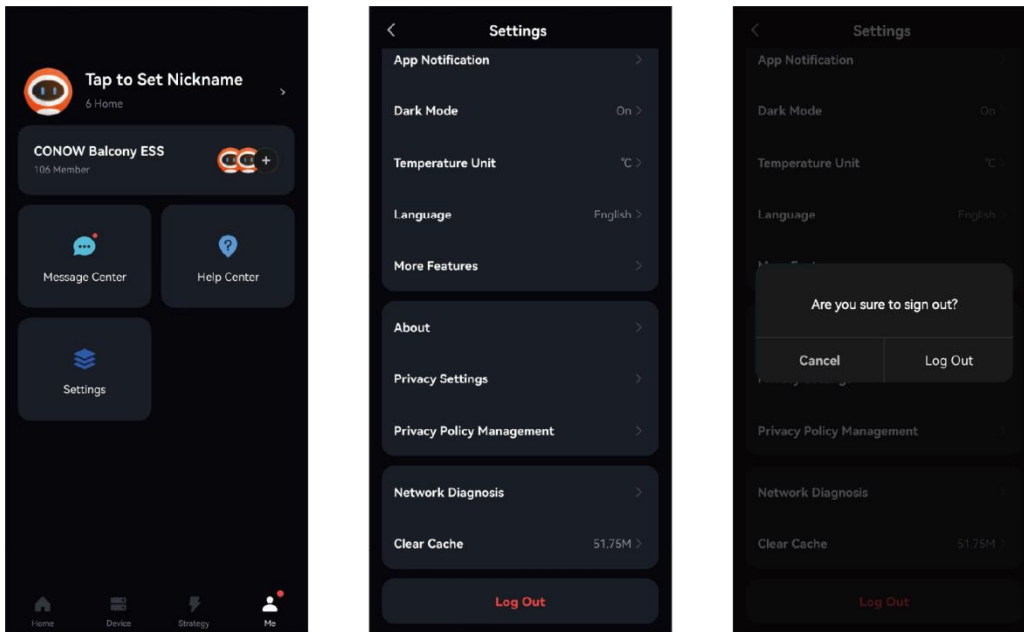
Tap to Set Nickname
6 Home

CONOW Balcony ESS
106 Member

Message Center

Help Center

Settings

Home Device Strategy Me

Settings

App Notification

Dark Mode On

Temperature Unit ℃

Language English

More Features

About

Privacy Settings

Privacy Policy Management

Network Diagnosis

Clear Cache 51.75M

Log Out

Settings

App Notification

Dark Mode On

Temperature Unit ℃

Language English

Are you sure to sign out?

Cancel Log Out

Privacy Policy Management

Network Diagnosis

Clear Cache 51.75M

Log Out